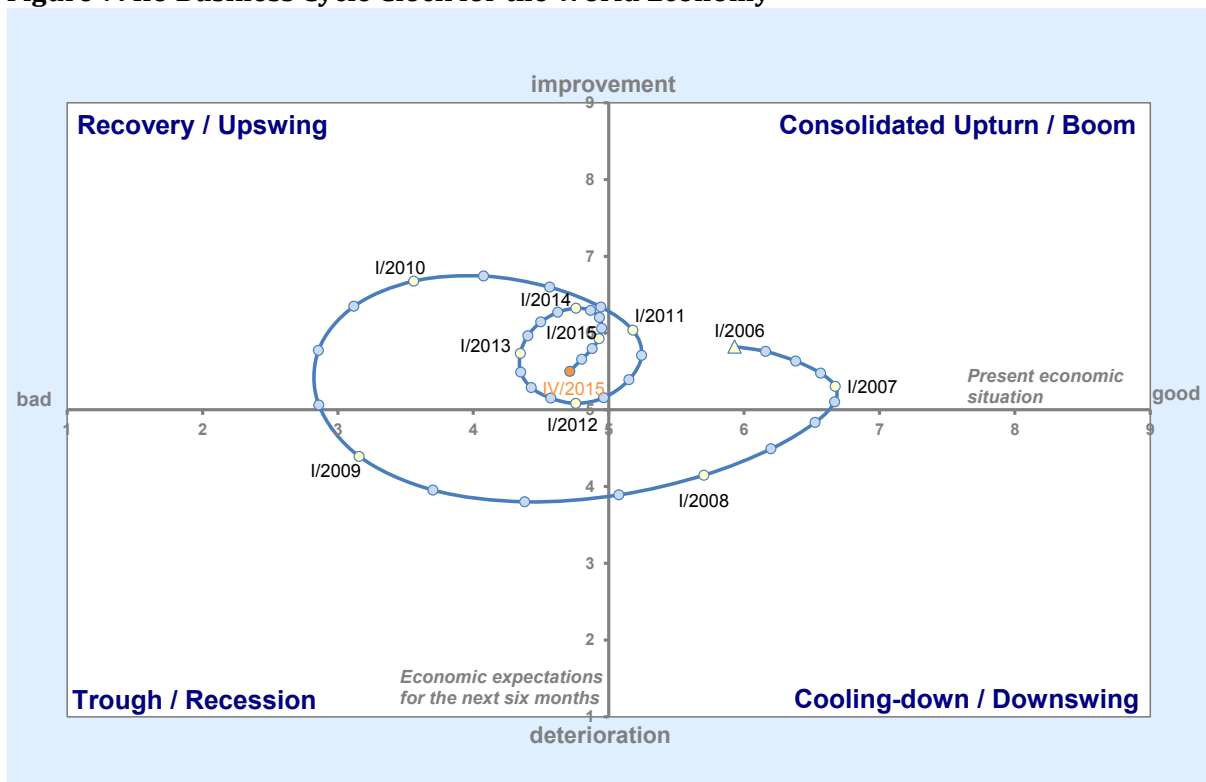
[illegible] Business Cycle Clock for the World Economy

improvement

Recovery / Upswing

Consolidated Upturn / Boom

9
8
7
I/2010
I/2014
I/2011
I/2006
I/2015
I/2013
5
IV/2015
Present economic situation
I/2007
bad
good
1 2 3 4 5 6 7 8 9
I/2012
I/2009
4
I/2008
3
2
Trough / Recession
Economic expectations for the next six months
Cooling-down / Downswing
1
deterioration